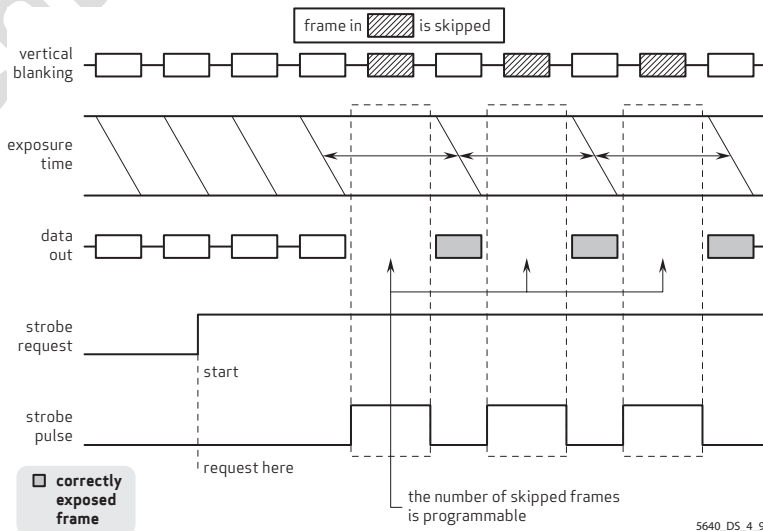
frame in [hatched box] is skipped

vertical blanking

exposure time

data out

strobe request

start

strobe pulse

request here

correctly exposed frame

the number of skipped frames is programmable

5640_DS_4_9